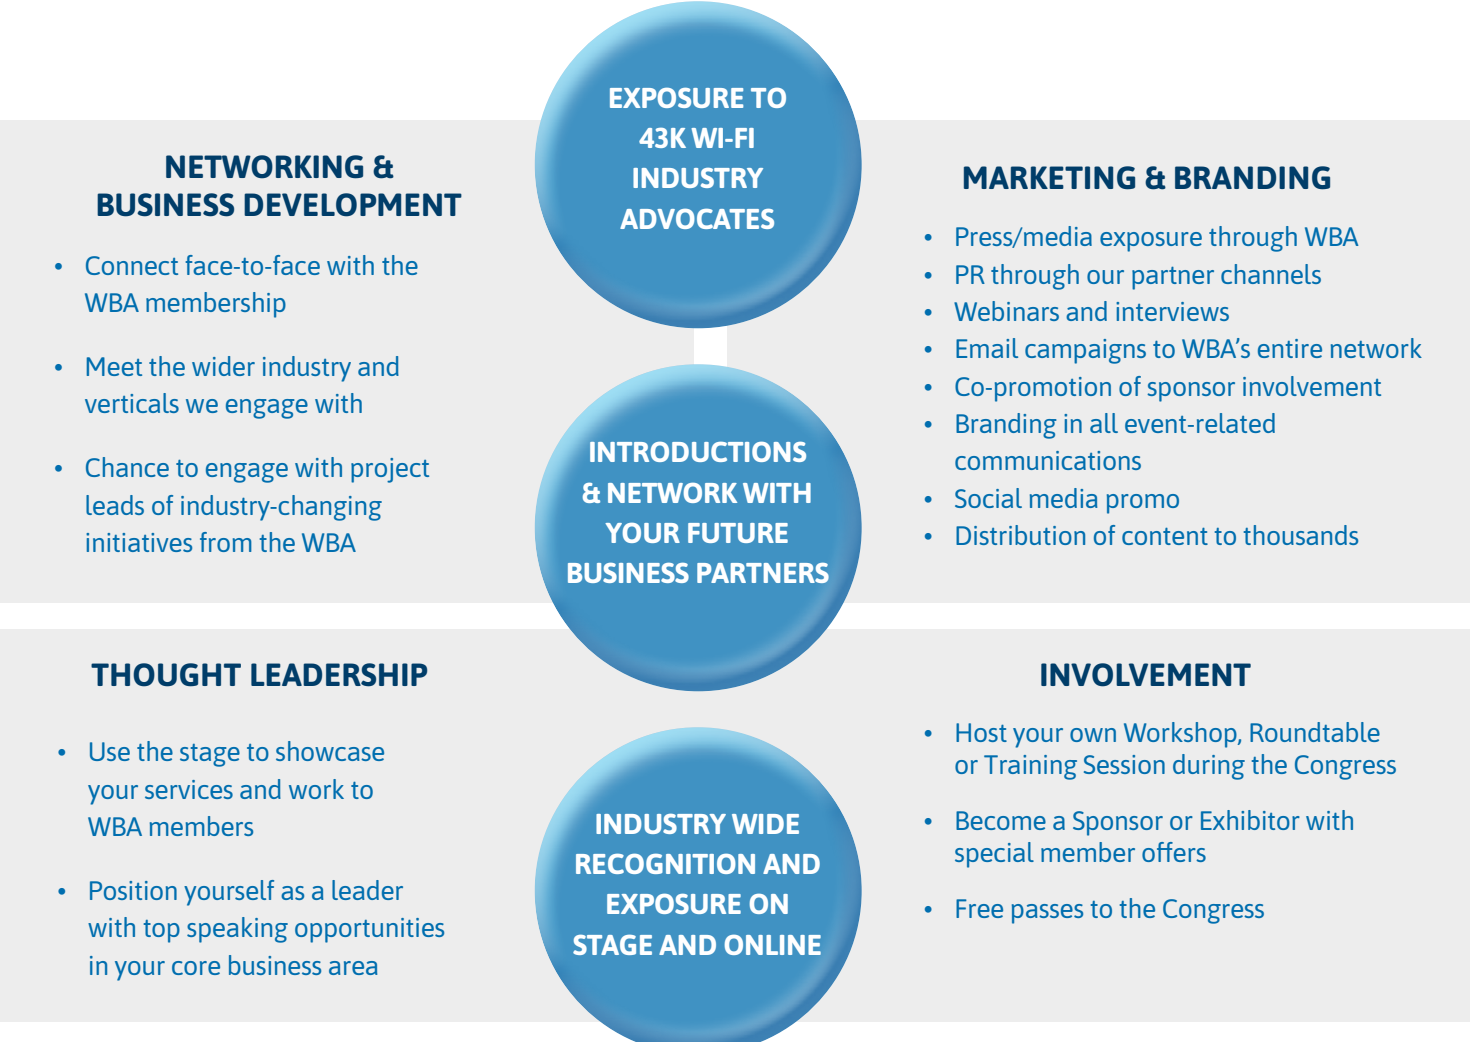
NETWORKING & BUSINESS DEVELOPMENT

- Connect face-to-face with the WBA membership
- Meet the wider industry and verticals we engage with
- Chance to engage with project leads of industry-changing initiatives from the WBA

EXPOSURE TO 43K WI-FI INDUSTRY ADVOCATES

MARKETING & BRANDING

- Press/media exposure through WBA
- PR through our partner channels
- Webinars and interviews
- Email campaigns to WBA's entire network
- Co-promotion of sponsor involvement
- Branding in all event-related communications
- Social media promo
- Distribution of content to thousands

INTRODUCTIONS & NETWORK WITH YOUR FUTURE BUSINESS PARTNERS

THOUGHT LEADERSHIP

- Use the stage to showcase your services and work to WBA members
- Position yourself as a leader with top speaking opportunities in your core business area

INDUSTRY WIDE RECOGNITION AND EXPOSURE ON STAGE AND ONLINE

INVOLVEMENT

- Host your own Workshop, Roundtable or Training Session during the Congress
- Become a Sponsor or Exhibitor with special member offers
- Free passes to the Congress